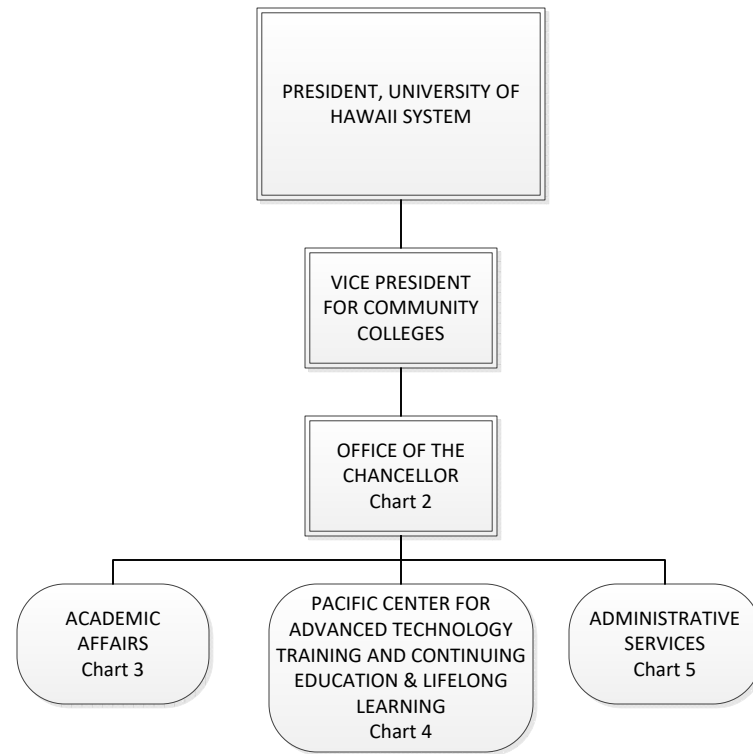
PRESIDENT, UNIVERSITY OF HAWAII SYSTEM

VICE PRESIDENT FOR COMMUNITY COLLEGES

OFFICE OF THE CHANCELLOR
Chart 2

ACADEMIC AFFAIRS
Chart 3

PACIFIC CENTER FOR ADVANCED TECHNOLOGY TRAINING AND CONTINUING EDUCATION & LIFELONG LEARNING
Chart 4

ADMINISTRATIVE SERVICES
Chart 5